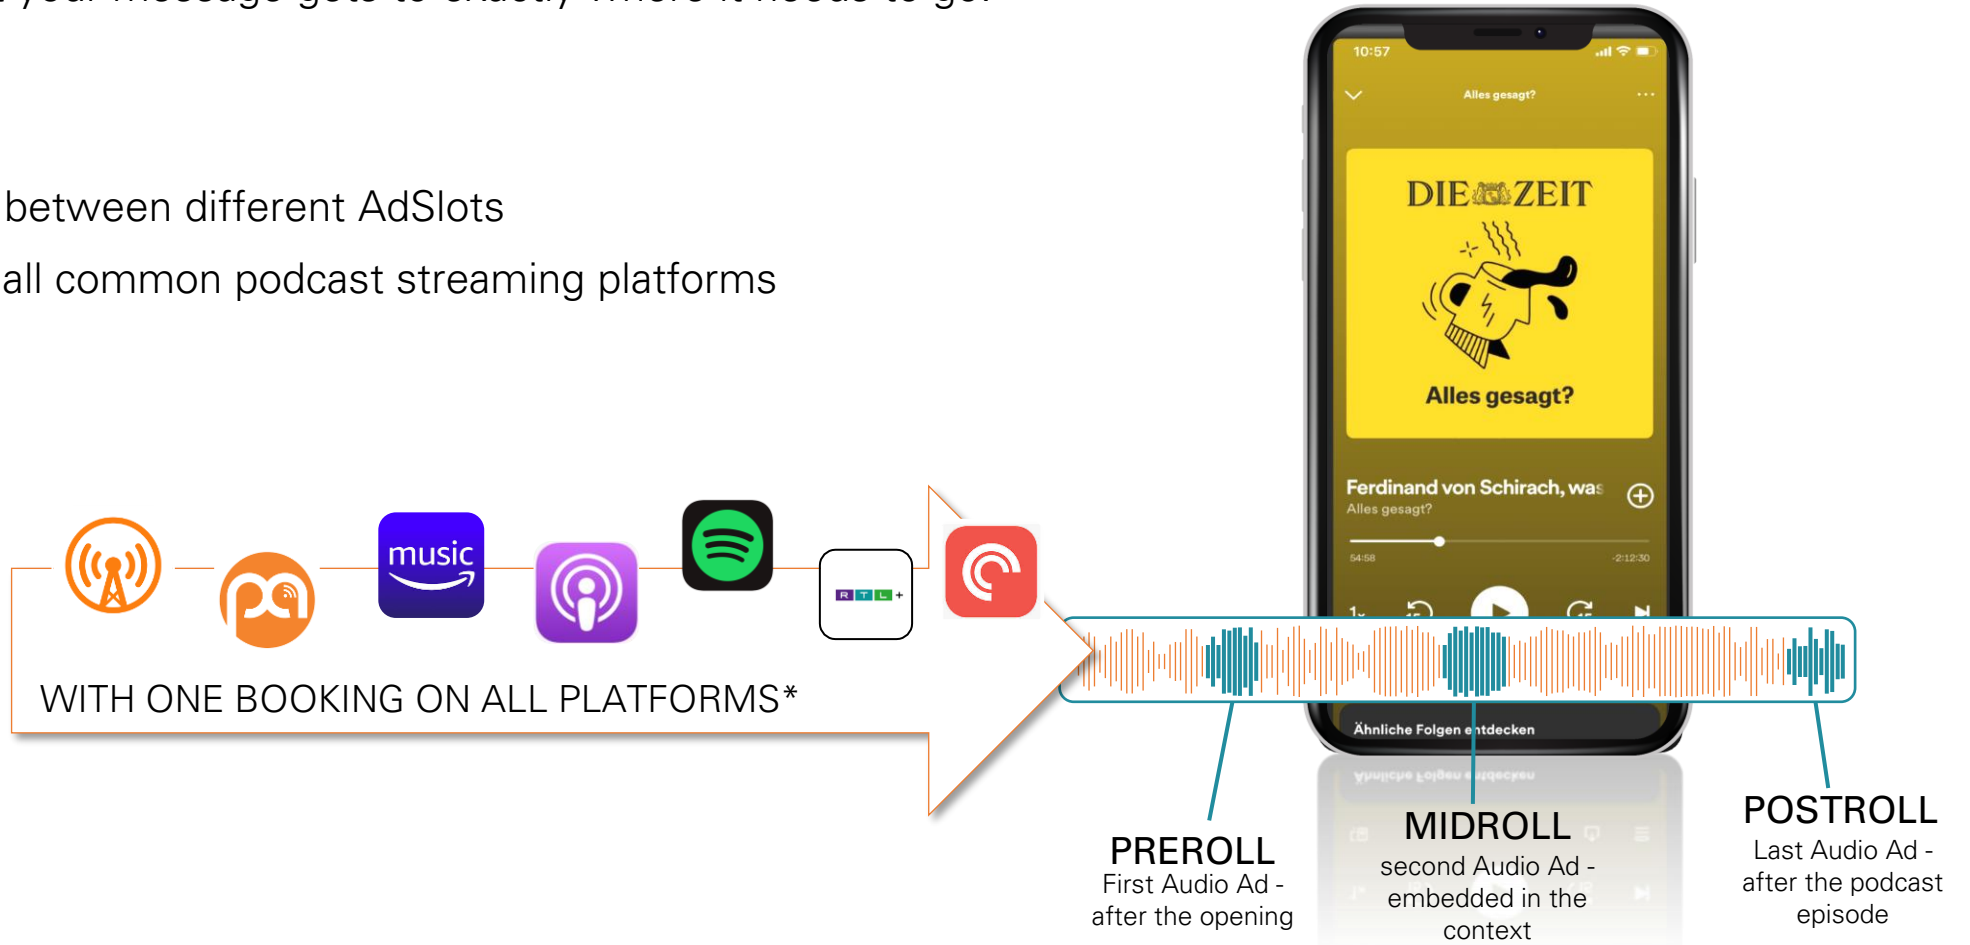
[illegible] your message gets to exactly where it needs to go!

between different AdSlots

all common podcast streaming platforms

music

RTL+

WITH ONE BOOKING ON ALL PLATFORMS*

10:57

Alles gesagt?

DIE ZEIT

Alles gesagt?

Ferdinand von Schirach, was

Alles gesagt?

54:58

-2:12:30

Ähnliche Folgen entdecken

PREROLL
First Audio Ad - after the opening

MIDROLL
second Audio Ad - embedded in the context

POSTROLL
Last Audio Ad - after the podcast episode